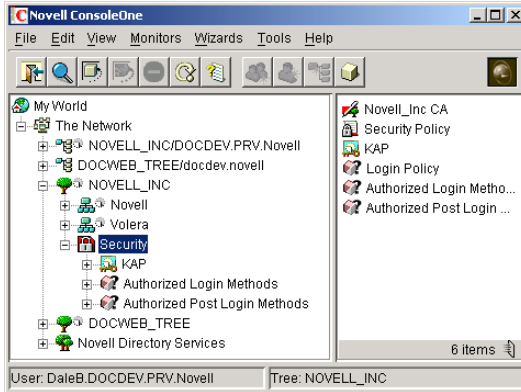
Novell ConsoleOne

File Edit View Monitors Wizards Tools Help

My World
The Network
NOVELL_INC/DOCDEV.PRV.Novell
DOCWEB_TREE/docdev.novell
NOVELL_INC
Novell
Volera
Security
KAP
Authorized Login Methods
Authorized Post Login Methods
DOCWEB_TREE
Novell Directory Services

Novell_Inc CA
Security Policy
KAP
Login Policy
Authorized Login Metho...
Authorized Post Login ...

6 items

User: DaleB.DOCDEV.PRV.Novell
Tree: NOVELL_INC